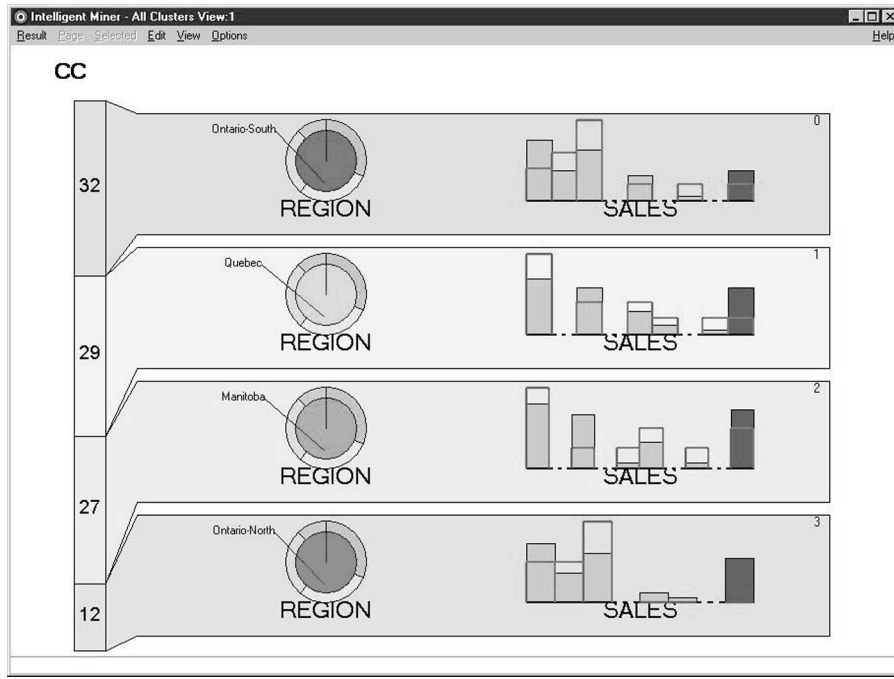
Intelligent Miner - All Clusters View:1

Result Page Selected Edit View Options Help

CC

32

Ontario-South

REGION

SALES

0

29

Quebec

REGION

SALES

1

27

Manitoba

REGION

SALES

2

12

Ontario-North

REGION

SALES

3